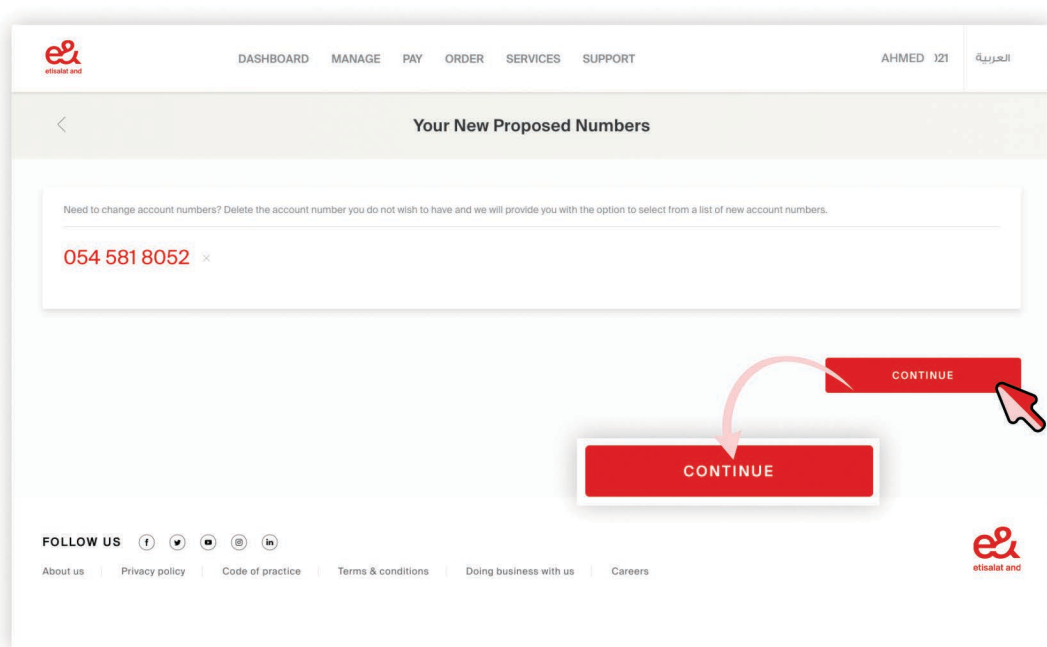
e&
etisalat and

DASHBOARD MANAGE PAY ORDER SERVICES SUPPORT

AHMED )21 العربية

<

Your New Proposed Numbers

Need to change account numbers? Delete the account number you do not wish to have and we will provide you with the option to select from a list of new account numbers.

054 581 8052 ×

CONTINUE

CONTINUE

FOLLOW US

About us | Privacy policy | Code of practice | Terms & conditions | Doing business with us | Careers

e&
etisalat and